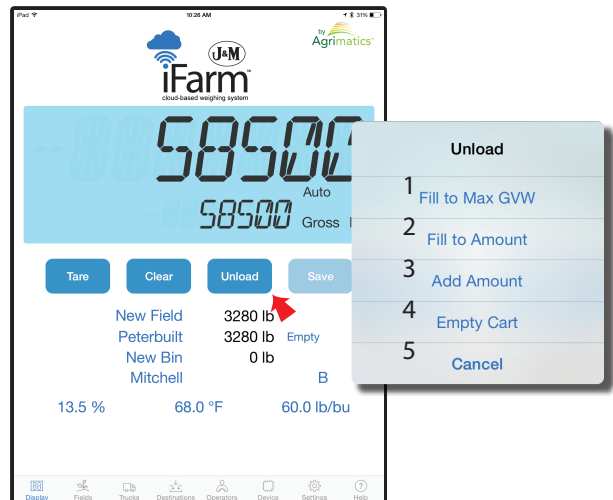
iPad
10:26 AM
31%

J&M
iFarm™
cloud-based weighing system
by Agrimatics™

58500
Auto
58500
Gross

Tare
Clear
Unload
Save

New Field 3280 lb
Peterbuilt 3280 lb Empty
New Bin 0 lb
Mitchell B

13.5 % 68.0 °F 60.0 lb/bu

Unload
1 Fill to Max GVW
2 Fill to Amount
3 Add Amount
4 Empty Cart
5 Cancel

Display Fields Trucks Destinations Operators Device Settings Help